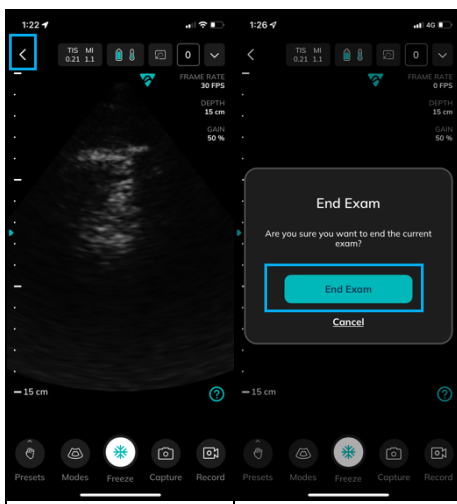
1:22

TIS 0.21 MI 1.1

0

FRAME RATE
30 FPS

DEPTH
15 cm

GAIN
50 %

15 cm

?

Presets Modes Freeze Capture Record

1:26

4G

TIS 0.21 MI 1.1

0

FRAME RATE
0 FPS

DEPTH
15 cm

GAIN
50 %

End Exam

Are you sure you want to end the current exam?

End Exam

Cancel

15 cm

?

Presets Modes Freeze Capture Record